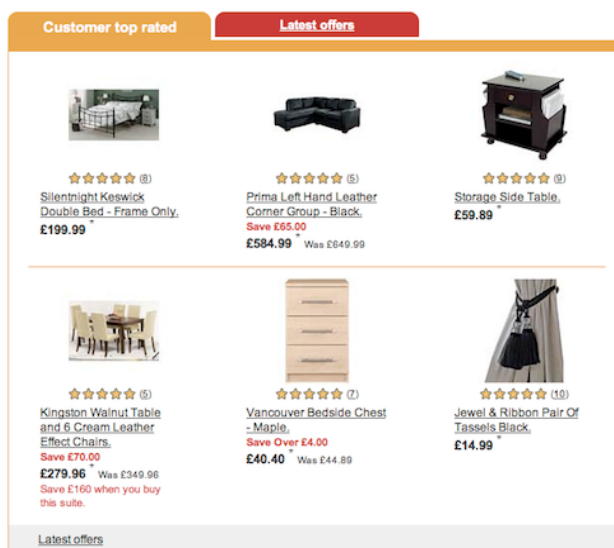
Customer top rated

Latest offers

(8)
Silentnight Keswick Double Bed - Frame Only.
£199.99 *

(5)
Prima Left Hand Leather Corner Group - Black.
Save £65.00
£584.99 * Was £649.99

(9)
Storage Side Table.
£59.89 *

(5)
Kingston Walnut Table and 6 Cream Leather Effect Chairs.
Save £70.00
£279.96 * Was £349.96
Save £160 when you buy this suite.

(7)
Vancouver Bedside Chest - Maple.
Save Over £4.00
£40.40 * Was £44.89

(10)
Jewel & Ribbon Pair Of Tassels Black.
£14.99 *

Latest offers